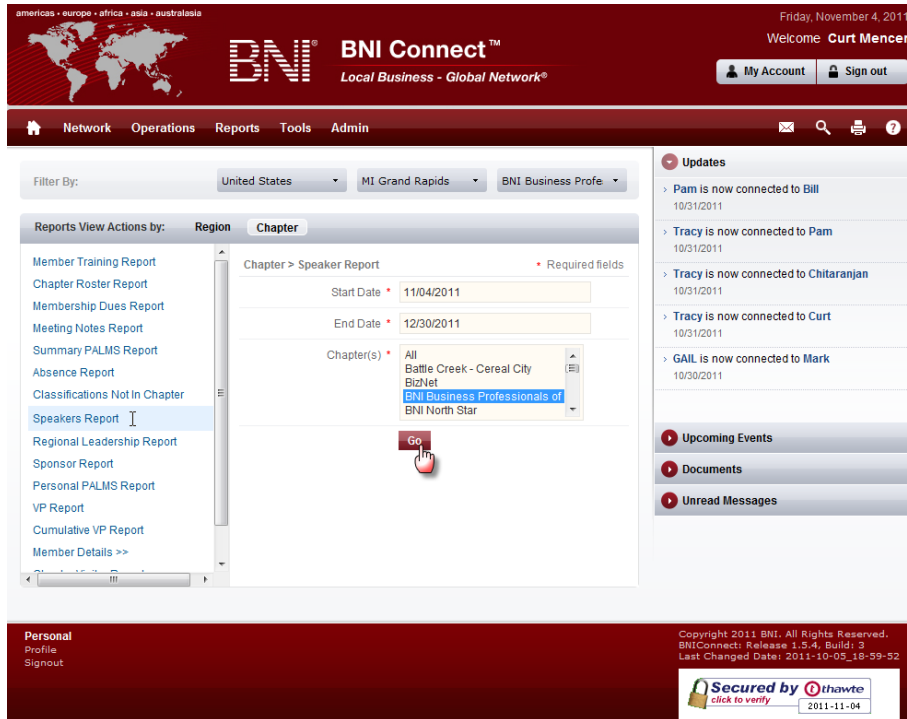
americas · europe · africa · asia · australasia

BNI® BNI Connect™
Local Business - Global Network®

Friday, November 4, 2011
Welcome Curt Mencer
My Account Sign out

Network Operations Reports Tools Admin

Filter By: United States MI Grand Rapids BNI Business Profe

Reports View Actions by: Region Chapter

Member Training Report
Chapter Roster Report
Membership Dues Report
Meeting Notes Report
Summary PALMS Report
Absence Report
Classifications Not In Chapter
Speakers Report
Regional Leadership Report
Sponsor Report
Personal PALMS Report
VP Report
Cumulative VP Report
Member Details >>

Chapter > Speaker Report
* Required fields

Start Date * 11/04/2011
End Date * 12/30/2011
Chapter(s) * All
Battle Creek - Cereal City
BizNet
BNI Business Professionals of
BNI North Star

Go

Updates
Pam is now connected to Bill
10/31/2011
Tracy is now connected to Pam
10/31/2011
Tracy is now connected to Chitaranjan
10/31/2011
Tracy is now connected to Curt
10/31/2011
GAIL is now connected to Mark
10/30/2011

Upcoming Events
Documents
Unread Messages

Personal
Profile
Signout

Copyright 2011 BNI. All Rights Reserved.
BNIConnect: Release 1.5.4, Build: 3
Last Changed Date: 2011-10-05_18-59-52

Secured by thawte
click to verify
2011-11-04